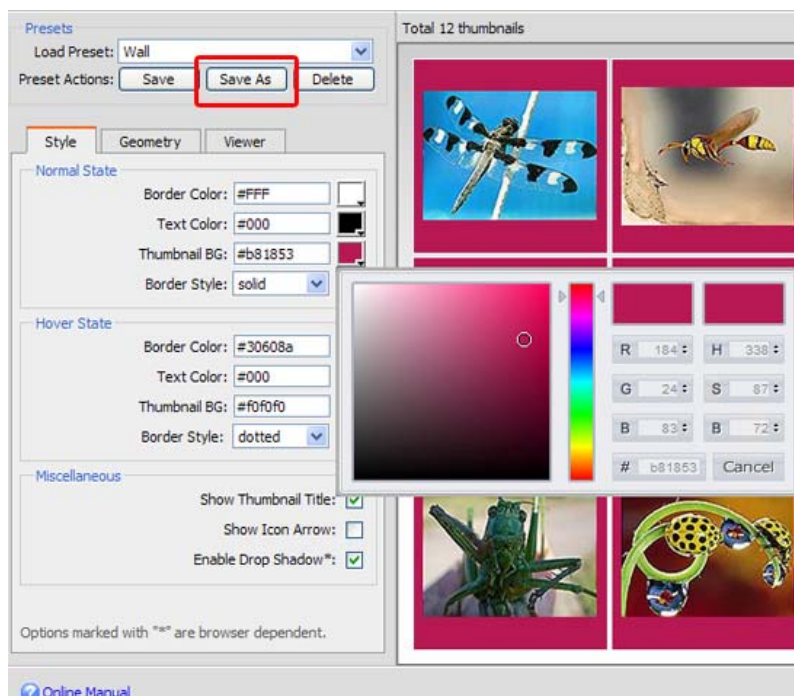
Presets
Load Preset: Wall
Preset Actions: Save Save As Delete

Style Geometry Viewer

Normal State
Border Color: #FFF
Text Color: #000
Thumbnail BG: #b81853
Border Style: solid

Hover State
Border Color: #30608a
Text Color: #000
Thumbnail BG: #f0f0f0
Border Style: dotted

Miscellaneous
Show Thumbnail Title:
Show Icon Arrow:
Enable Drop Shadow*:

Options marked with "*" are browser dependent.

Total 12 thumbnails

R 184 H 338
G 24 S 87
B 83 B 72
# b81853 Cancel

Online Manual